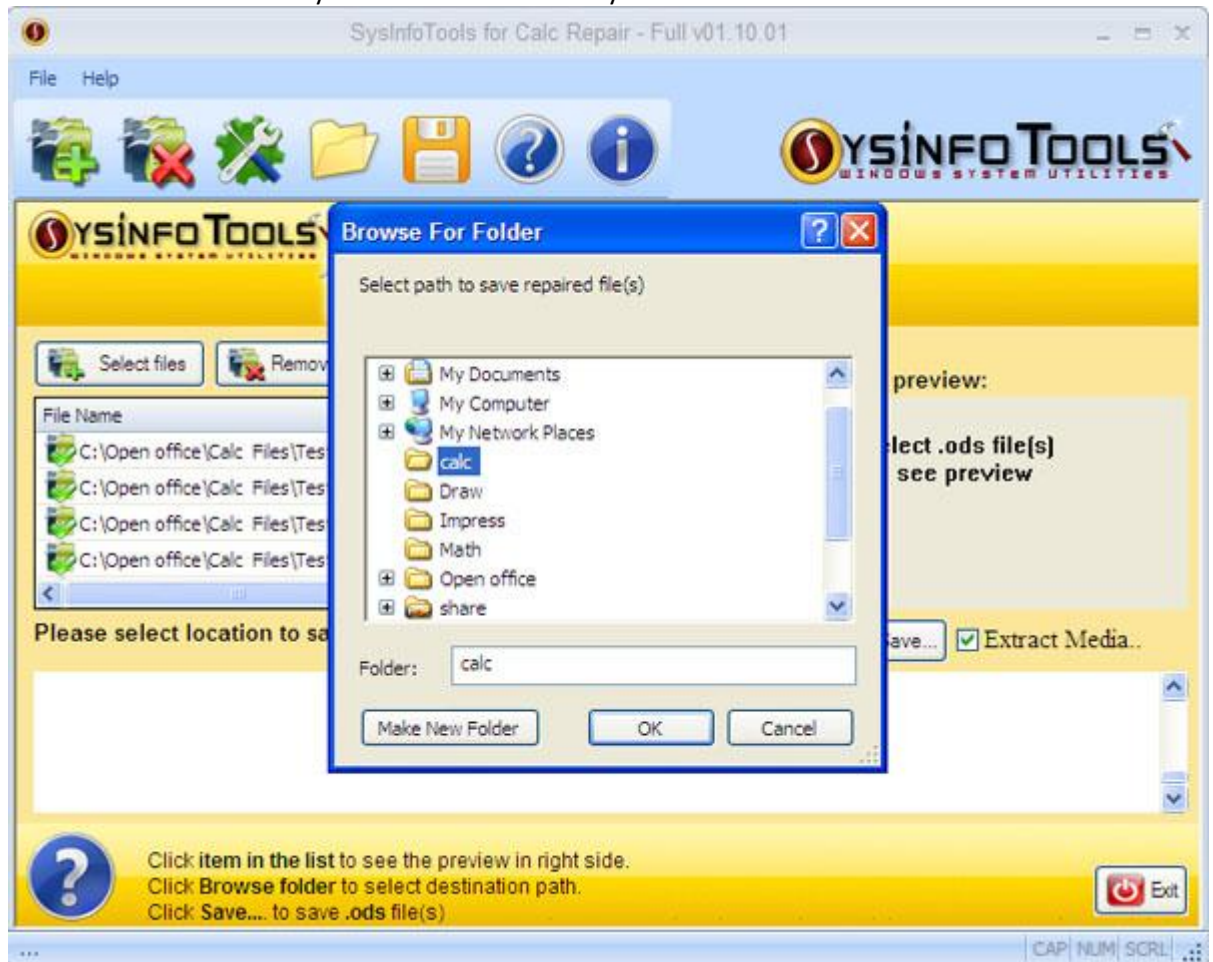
SysInfoTools for Calc Repair - Full v01.10.01

File Help

SYSINFO TOOLS
WINDOWS SYSTEM UTILITIES

SYSINFO TOOLS
WINDOWS SYSTEM UTILITIES

Select files
Remov

File Name
C:\Open office\Calc Files\Tes
C:\Open office\Calc Files\Tes
C:\Open office\Calc Files\Tes
C:\Open office\Calc Files\Tes

Please select location to sa

preview:

lect .ods file(s)
see preview

ave...
Extract Media..

Browse For Folder

Select path to save repaired file(s)

My Documents
My Computer
My Network Places
calc
Draw
Impress
Math
Open office
share

Folder: calc

Make New Folder
OK
Cancel

Click item in the list to see the preview in right side.
Click Browse folder to select destination path.
Click Save.... to save .ods file(s)

Exit

...
CAP NUM SCRL